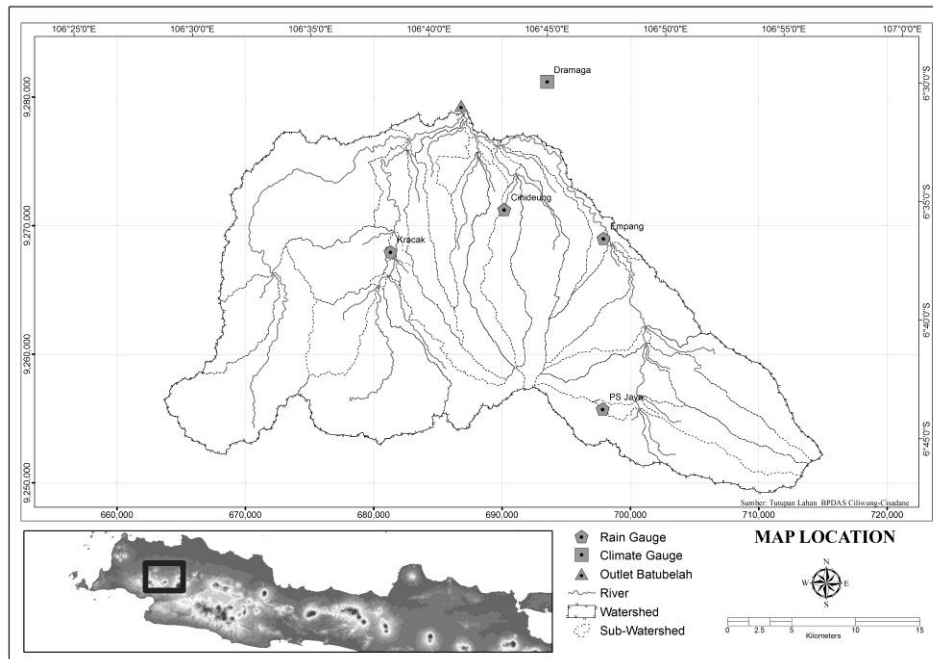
106°25'0"E 106°30'0"E 106°35'0"E 106°40'0"E 106°45'0"E 106°50'0"E 106°55'0"E 107°0'0"E

9,280,000
9,270,000
9,260,000
9,250,000

6°30'0"S
6°35'0"S
6°40'0"S
6°45'0"S

Dramaga
Cihideung
Empang
Kracak
PS Jaya

660,000 670,000 680,000 690,000 700,000 710,000 720,000

Sumber: Tutupan Lahan BPDAS Ciliwung-Cisadane

Rain Gauge
Climate Gauge
Outlet Batubelah
River
Watershed
Sub-Watershed

MAP LOCATION

N
W E
S

0 2.5 5 10 15
Kilometers